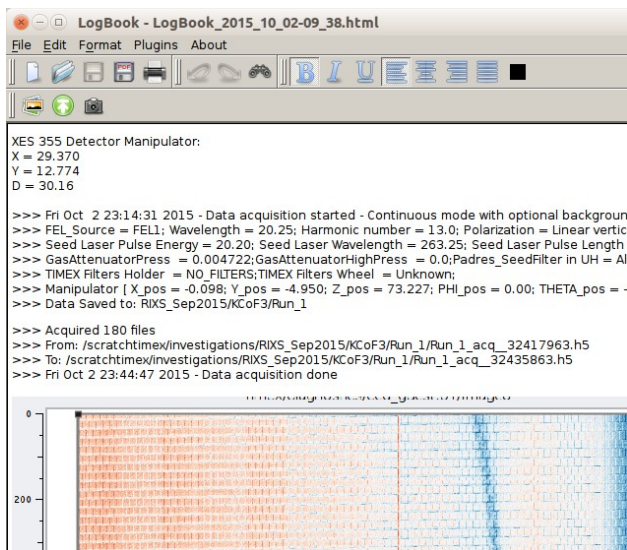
LogBook - LogBook_2015_10_02-09_38.html

File Edit Format Plugins About

XES 355 Detector Manipulator:
X = 29.370
Y = 12.774
D = 30.16

>>> Fri Oct 2 23:14:31 2015 - Data acquisition started - Continuous mode with optional backgrou
>>> FEL_Source = FEL1; Wavelength = 20.25; Harmonic number = 13.0; Polarization = Linear vertic
>>> Seed Laser Pulse Energy = 20.20; Seed Laser Wavelength = 263.25; Seed Laser Pulse Length
>>> GasAttenuatorPress = 0.004722;GasAttenuatorHighPress = 0.0;Padres_SeedFilter in UH = Al
>>> TIMEX Filters Holder = NO_FILTERS;TIMEX Filters Wheel = Unknown;
>>> Manipulator [ X_pos = -0.098; Y_pos = -4.950; Z_pos = 73.227; PHI_pos = 0.00; THETA_pos = -
>>> Data Saved to: RIXS_Sep2015/KCoF3/Run_1

>>> Acquired 180 files
>>> From: /scratchtimex/investigations/RIXS_Sep2015/KCoF3/Run_1/Run_1_acq__32417963.h5
>>> To: /scratchtimex/investigations/RIXS_Sep2015/KCoF3/Run_1/Run_1_acq__32435863.h5
>>> Fri Oct 2 23:44:47 2015 - Data acquisition done

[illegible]

0

200